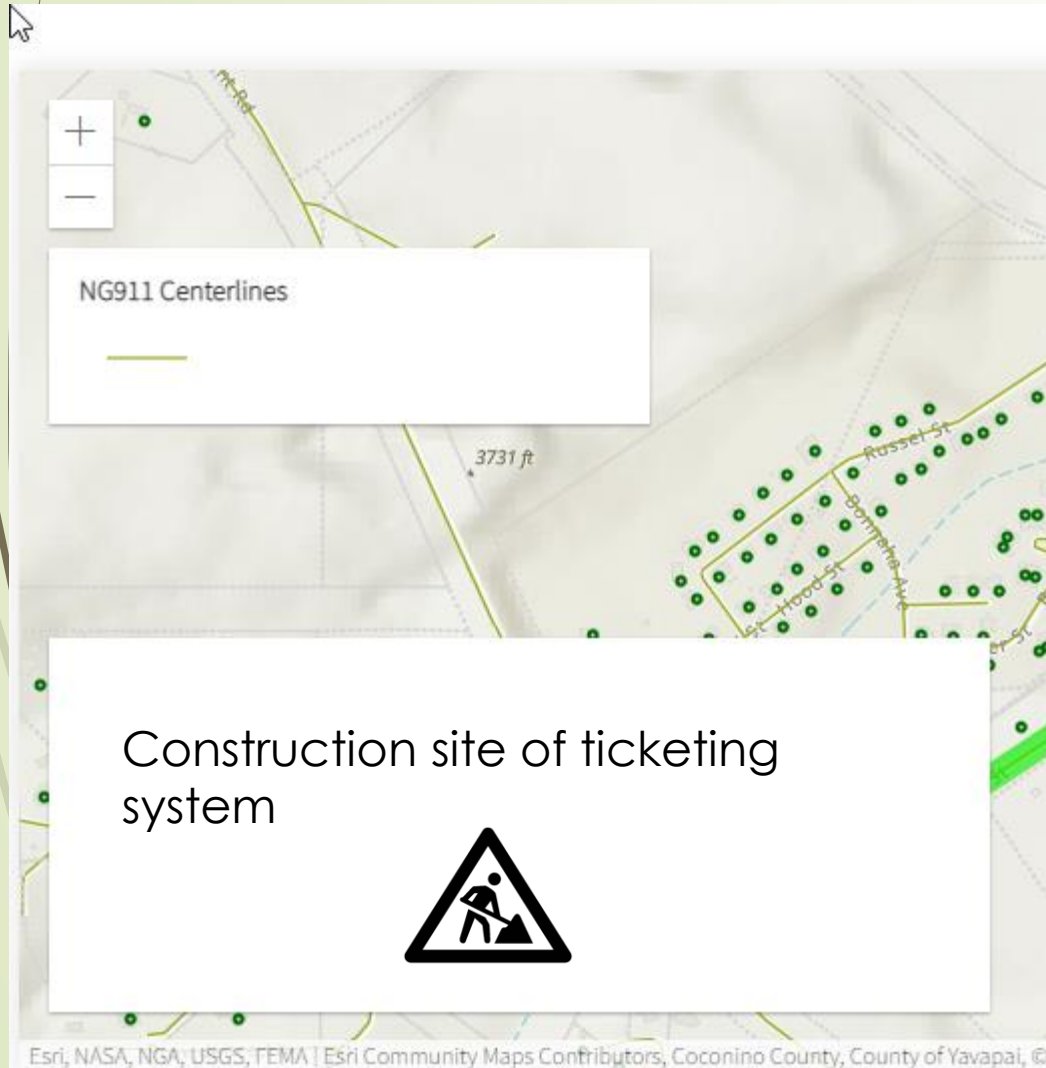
+
—

NG911 Centerlines

3731 ft

Russel St

Bonnema Ave

Hood St

Construction site of ticketing system

Esri, NASA, NGA, USGS, FEMA | Esri Community Maps Contributors, Coconino County, County of Yavapai, ©